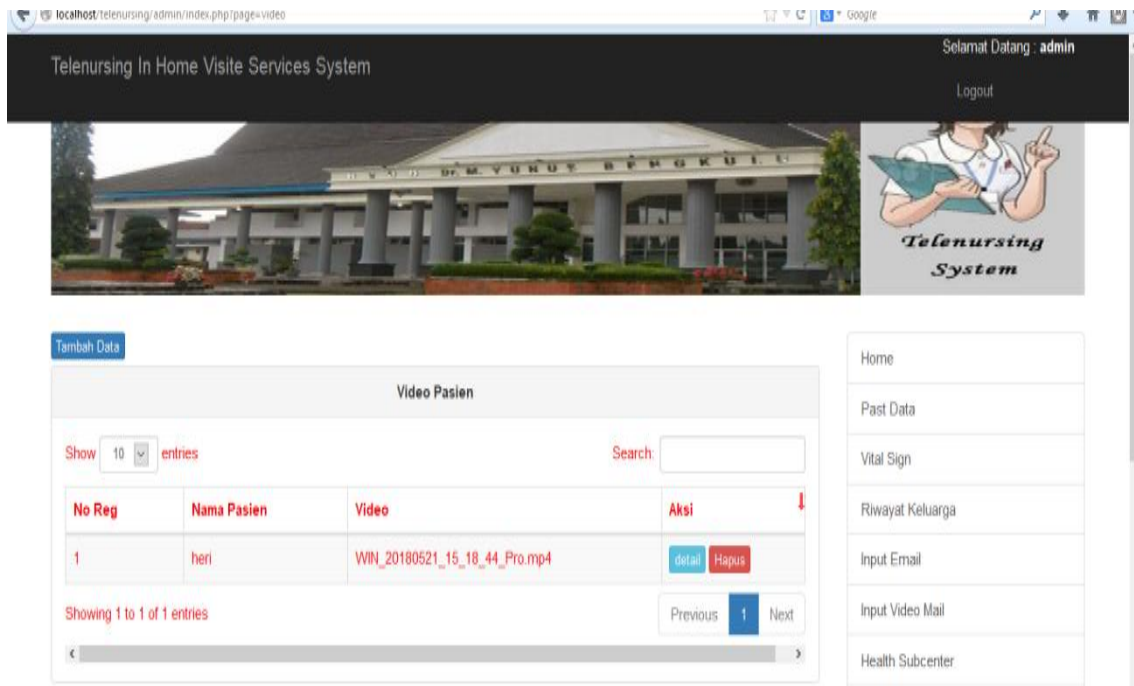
localhost/telenursing/admin/index.php?page=video

Google

Telenursing In Home Visite Services System

Selamat Datang : admin

Logout

Dr. M. YUNUS BENGKULU

Telenursing System

Tambah Data

Video Pasien

Show 10 entries

Search:

| No Reg | Nama Pasien | Video | Aksi |
|---|---|---|---|
| 1 | heri | WIN_20180521_15_18_44_Pro.mp4 | detail Hapus |

Showing 1 to 1 of 1 entries

Previous 1 Next

Home

Past Data

Vital Sign

Riwayat Keluarga

Input Email

Input Video Mail

Health Subcenter